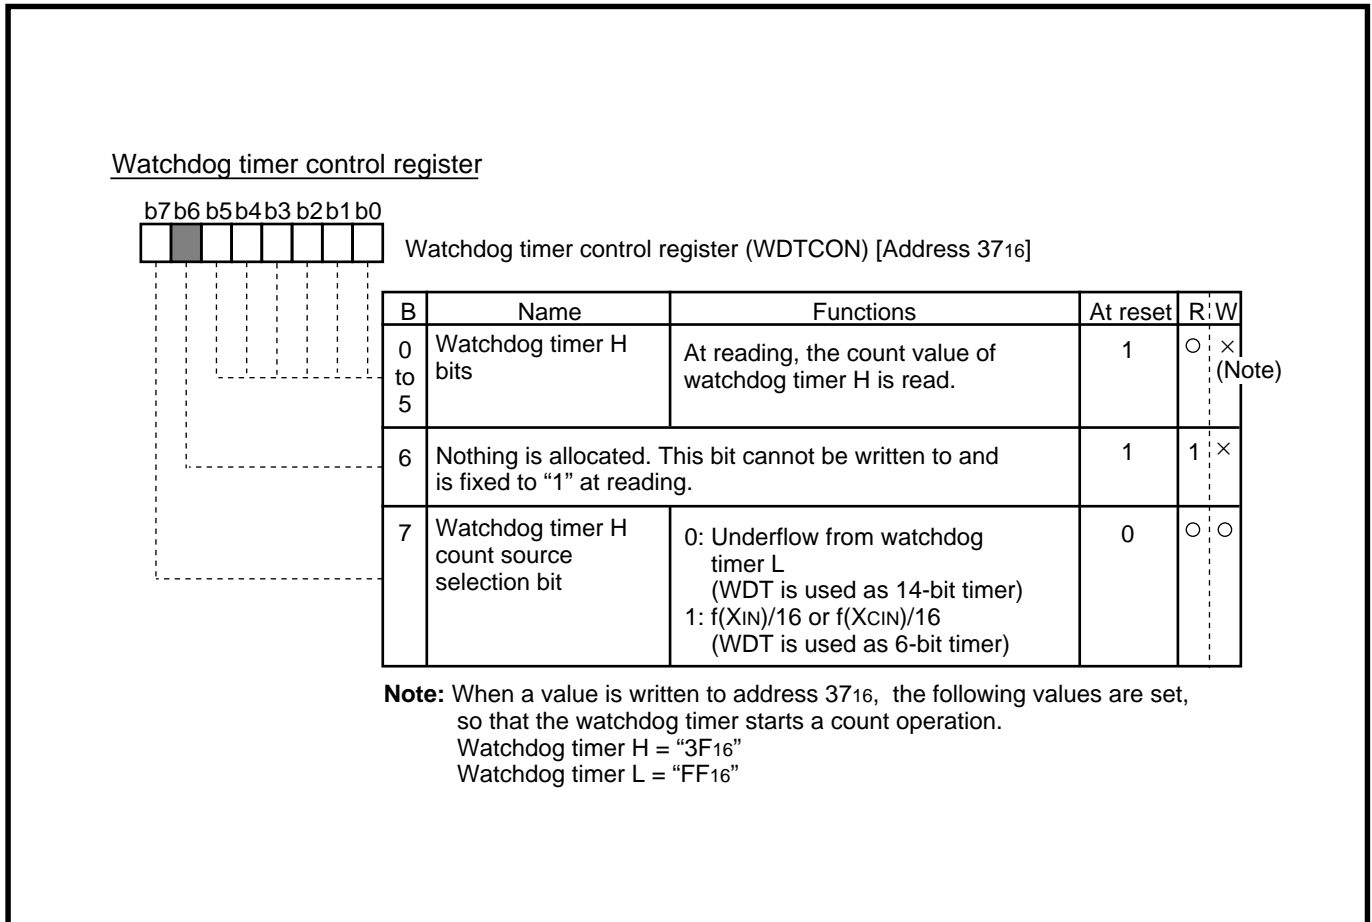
Watchdog timer control register

b7 b6 b5 b4 b3 b2 b1 b0

Watchdog timer control register (WDTCON) [Address $37_{16}$]

| B | Name | Functions | At reset | R | W |
|---|---|---|---|---|---|
| 0 to 5 | Watchdog timer H bits | At reading, the count value of watchdog timer H is read. | 1 | ○ | × (Note) |
| 6 | Nothing is allocated. This bit cannot be written to and is fixed to "1" at reading. | | 1 | 1 | × |
| 7 | Watchdog timer H count source selection bit | 0: Underflow from watchdog timer L (WDT is used as 14-bit timer) 1: f(XIN)/16 or f(XCIN)/16 (WDT is used as 6-bit timer) | 0 | ○ | ○ |

**Note:** When a value is written to address $37_{16}$, the following values are set, so that the watchdog timer starts a count operation.
Watchdog timer H = "$3F_{16}$"
Watchdog timer L = "$FF_{16}$"